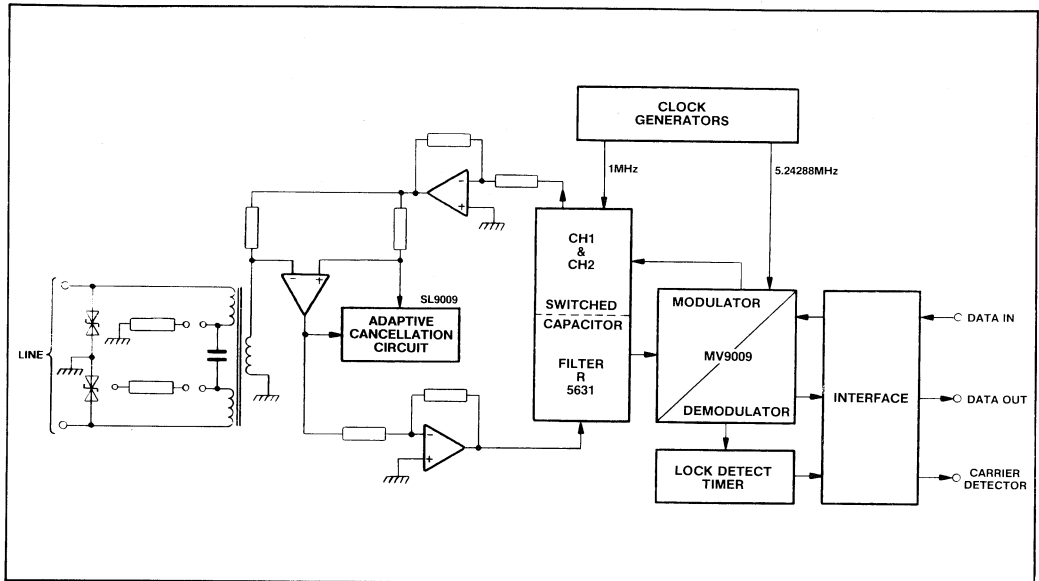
CLOCK GENERATORS

1MHz

5.24288MHz

CH1 & CH2

SWITCHED CAPACITOR

FILTER R 5631

SL9009

ADAPTIVE CANCELLATION CIRCUIT

LINE

MODULATOR

MV9009

DEMODULATOR

INTERFACE

DATA IN

DATA OUT

CARRIER DETECTOR

LOCK DETECT TIMER

-

+

-

+

-

+